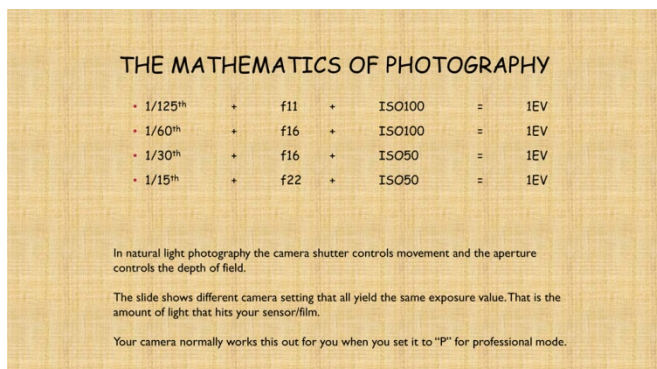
THE MATHEMATICS OF PHOTOGRAPHY

- $1/125^{th}$ + f11 + ISO100 = 1EV
- $1/60^{th}$ + f16 + ISO100 = 1EV
- $1/30^{th}$ + f16 + ISO50 = 1EV
- $1/15^{th}$ + f22 + ISO50 = 1EV

In natural light photography the camera shutter controls movement and the aperture controls the depth of field.

The slide shows different camera setting that all yield the same exposure value. That is the amount of light that hits your sensor/film.

Your camera normally works this out for you when you set it to "P" for professional mode.